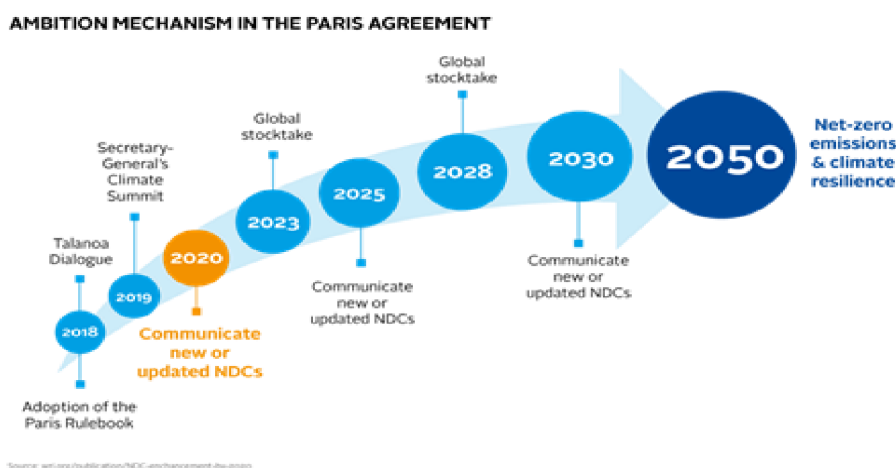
AMBITION MECHANISM IN THE PARIS AGREEMENT

Talanoa Dialogue

2018

Adoption of the Paris Rulebook

2019

Secretary-General's Climate Summit

2020

Communicate new or updated NDCs

Global stocktake

2023

2025

Communicate new or updated NDCs

Global stocktake

2028

2030

Communicate new or updated NDCs

2050

Net-zero emissions & climate resilience

Source: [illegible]